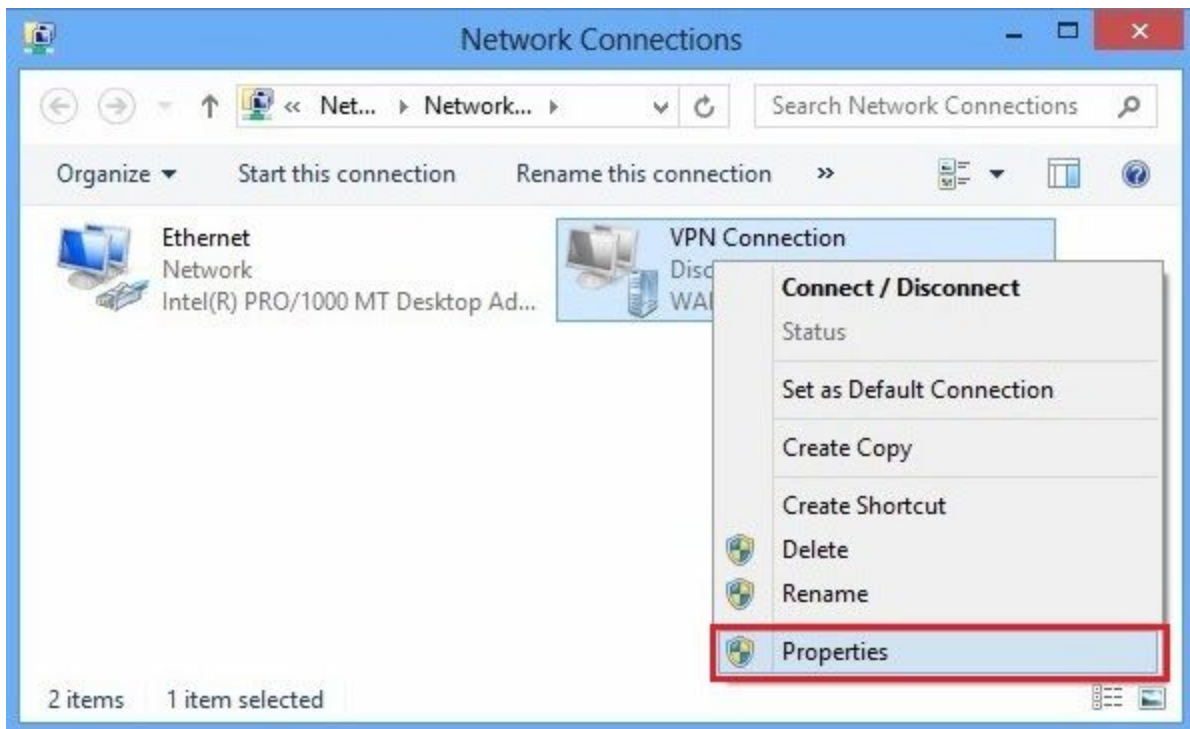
Network Connections

« Net... ▸ Network... ▸

Search Network Connections

Organize ▾ Start this connection Rename this connection »

Ethernet
Network
Intel(R) PRO/1000 MT Desktop Ad...

VPN Connection
Disc
WA

Connect / Disconnect
Status
Set as Default Connection
Create Copy
Create Shortcut
Delete
Rename
Properties

2 items 1 item selected